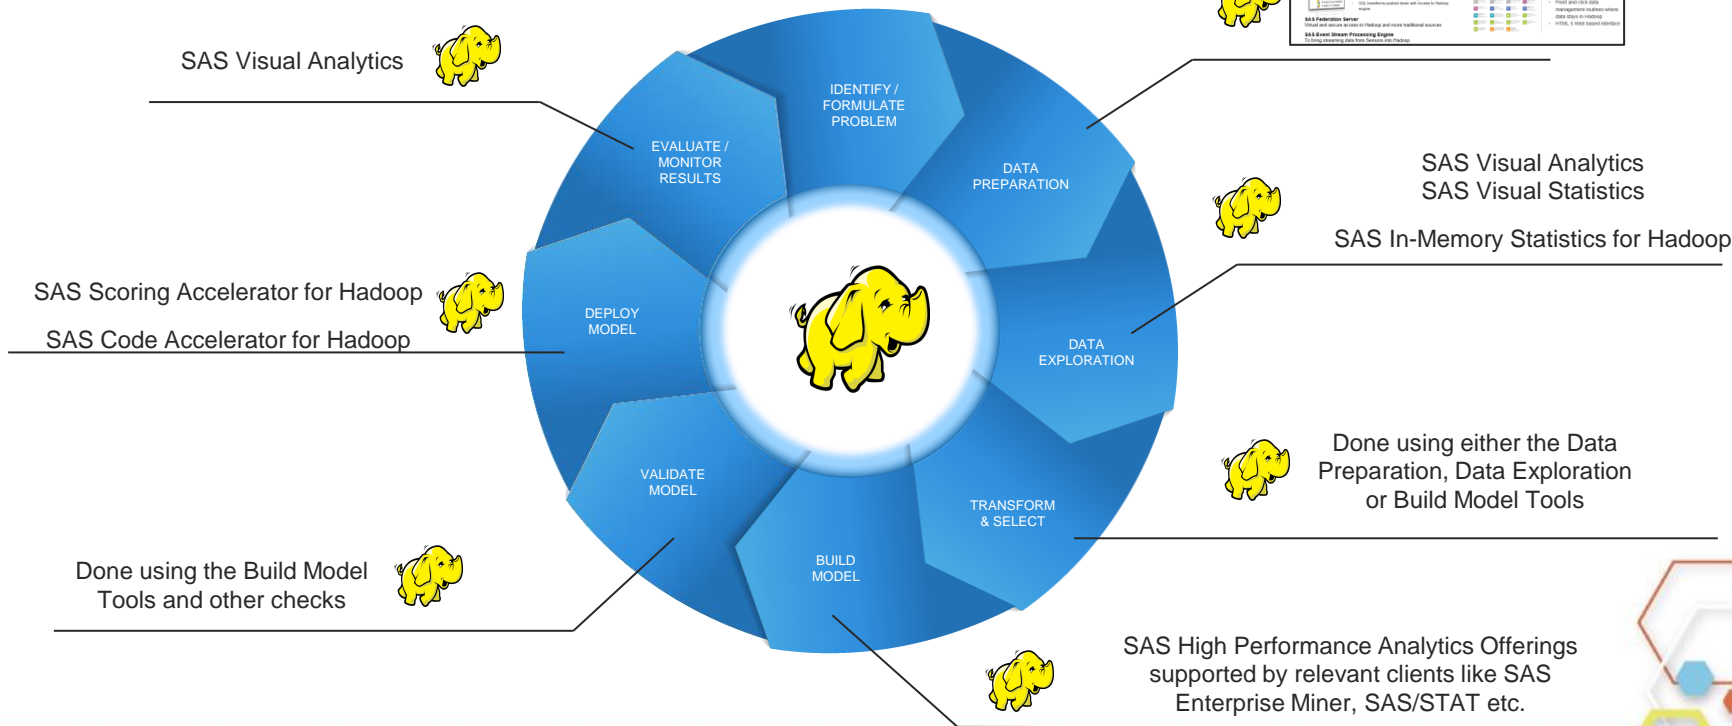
SAS Visual Analytics

IDENTIFY / FORMULATE PROBLEM

EVALUATE / MONITOR RESULTS

DATA PREPARATION

SAS Visual Analytics
SAS Visual Statistics

SAS In-Memory Statistics for Hadoop

SAS Scoring Accelerator for Hadoop

SAS Code Accelerator for Hadoop

DEPLOY MODEL

DATA EXPLORATION

VALIDATE MODEL

TRANSFORM & SELECT

Done using either the Data Preparation, Data Exploration or Build Model Tools

BUILD MODEL

Done using the Build Model Tools and other checks

SAS High Performance Analytics Offerings supported by relevant clients like SAS Enterprise Miner, SAS/STAT etc.

SAS Federation Server
Virtual and secure access to Hadoop and more traditional sources

SAS Event Stream Processing Engine
To bring streaming data from Sensors into Hadoop

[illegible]